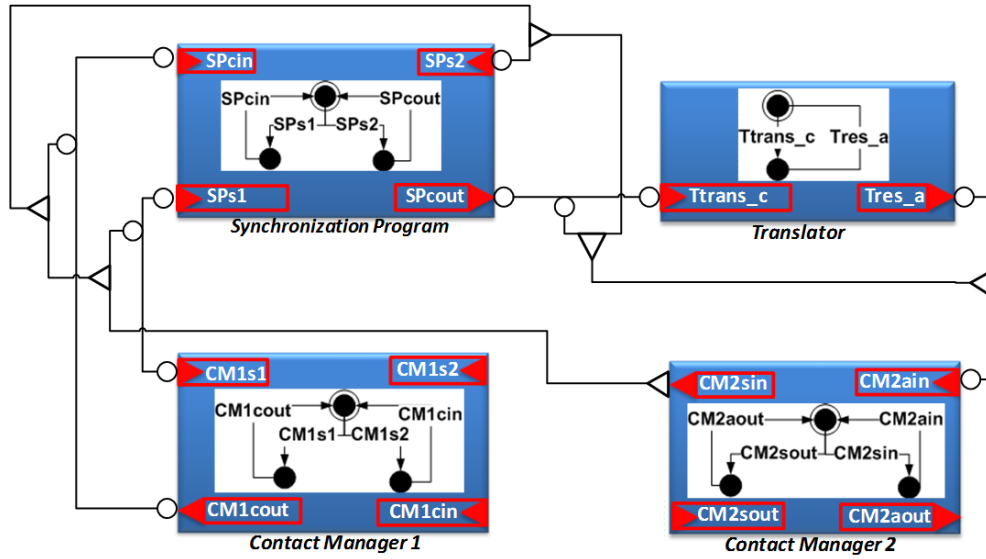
SPcin
SPs2
SPcin
SPcout
SPs1
SPs2
SPs1
SPcout
Synchronization Program

Ttrans_c
Tres_a
Ttrans_c
Tres_a
Translator

CM1s1
CM1s2
CM1cout
CM1cin
CM1s1
CM1s2
CM1cout
CM1cin
Contact Manager 1

CM2sin
CM2ain
CM2aout
CM2ain
CM2sout
CM2sin
CM2sout
CM2aout
Contact Manager 2